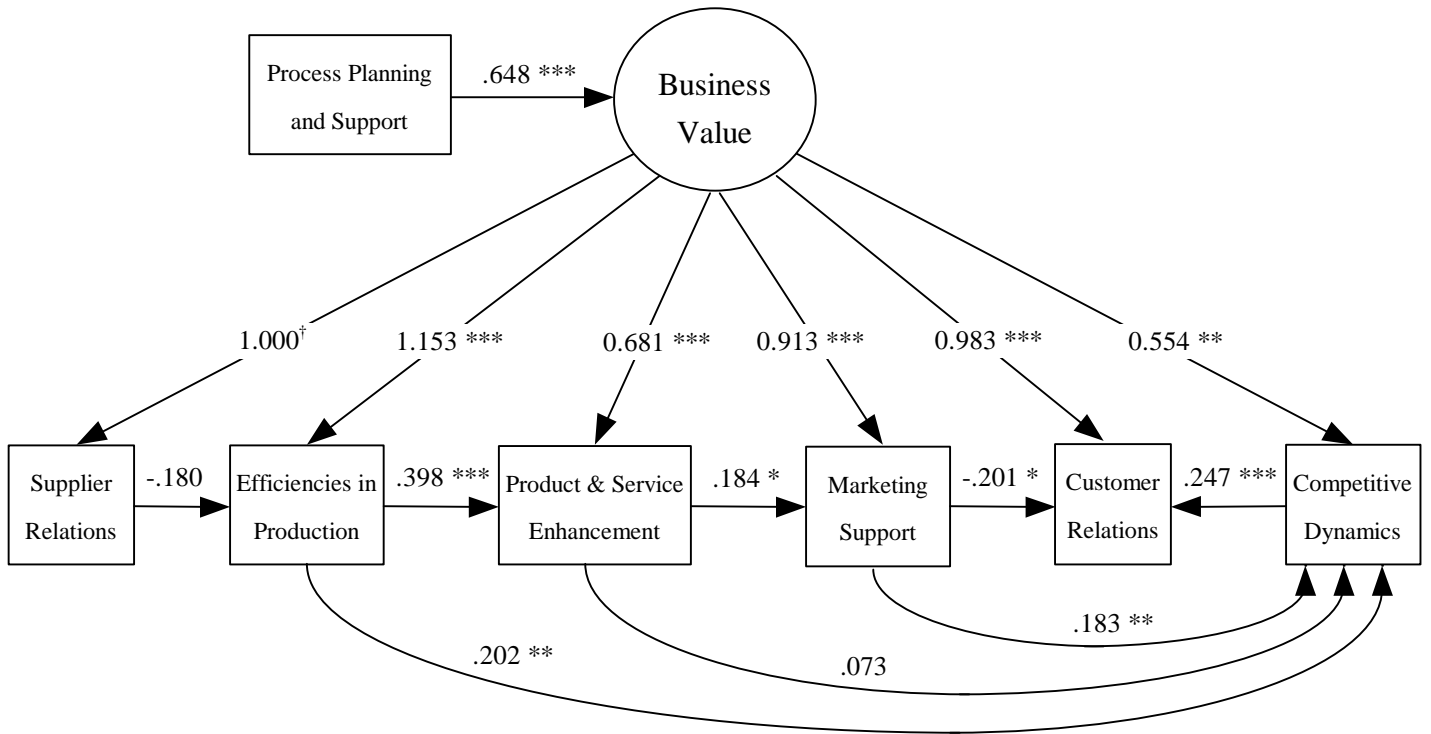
Process Planning and Support

.648 ***

Business Value

$1.000^{\dagger}$

1.153 ***

0.681 ***

0.913 ***

0.983 ***

0.554 **

Supplier Relations

-.180

Efficiencies in Production

.398 ***

Product & Service Enhancement

.184 *

Marketing Support

-.201 *

Customer Relations

.247 ***

Competitive Dynamics

.183 **

.202 **

.073